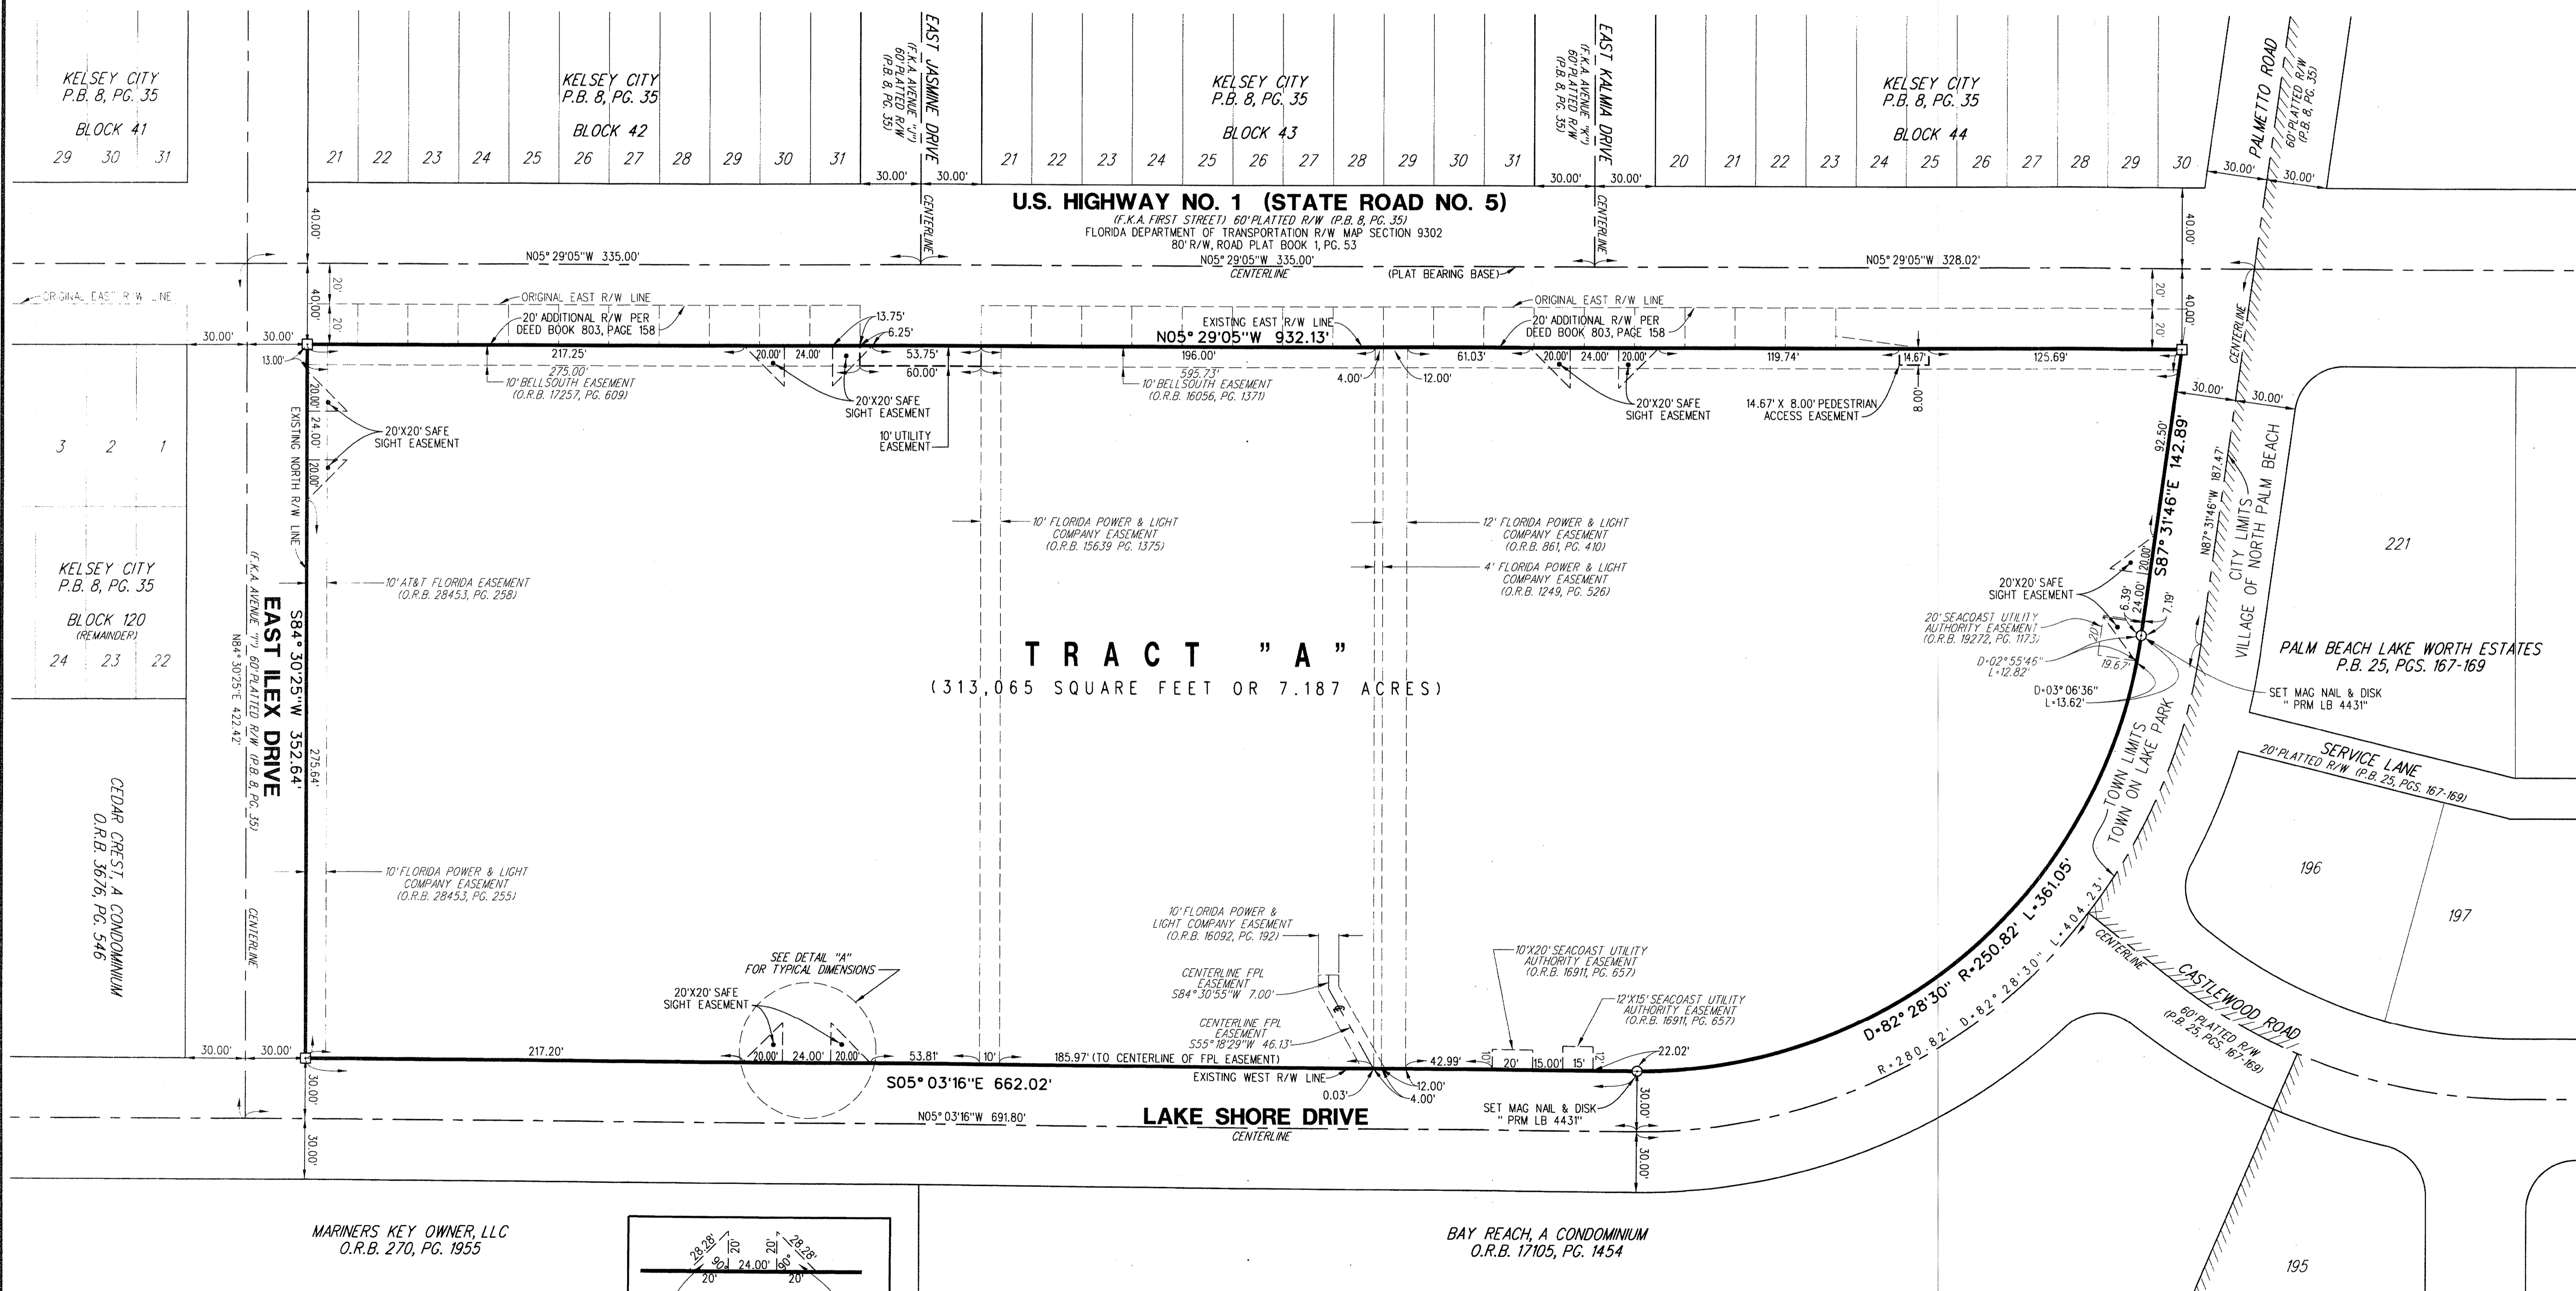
KELSEY CITY
P.B. 8, PG. 35

BLOCK 41

29 30 31

KELSEY CITY
P.B. 8, PG. 35

BLOCK 42

21 22 23 24 25 26 27 28 29 30 31

EAST JASMINE DRIVE
(F.K.A. AVENUE "J")
60' PLATTED R/W
(P.B. 8, PG. 35)

30.00' 30.00'

KELSEY CITY
P.B. 8, PG. 35

BLOCK 43

21 22 23 24 25 26 27 28 29 30 31

EAST KALMIA DRIVE
(F.K.A. AVENUE "K")
60' PLATTED R/W
(P.B. 8, PG. 35)

30.00' 30.00'

KELSEY CITY
P.B. 8, PG. 35

BLOCK 44

20 21 22 23 24 25 26 27 28 29 30

PALMETTO ROAD
60' PLATTED R/W
(P.B. 8, PG. 35)

30.00' 30.00'

U.S. HIGHWAY NO. 1 (STATE ROAD NO. 5)
(F.K.A. FIRST STREET) 60' PLATTED R/W (P.B. 8, PG. 35)
FLORIDA DEPARTMENT OF TRANSPORTATION R/W MAP SECTION 9302
80' R/W, ROAD PLAT BOOK 1, PG. 53

CENTERLINE
CENTERLINE

40.00'
40.00'
20'
20'
40.00'
20'
20'

N05° 29'05"W 335.00'
N05° 29'05"W 335.00'
CENTERLINE
(PLAT BEARING BASE)
N05° 29'05"W 328.02'

ORIGINAL EAST R/W LINE
ORIGINAL EAST R/W LINE
20' ADDITIONAL R/W PER DEED BOOK 803, PAGE 158
ORIGINAL EAST R/W LINE
20' ADDITIONAL R/W PER DEED BOOK 803, PAGE 158
EXISTING EAST R/W LINE
N05° 29'05"W 932.13'

30.00' 30.00'
13.00'
13.75'
6.25'
217.25'
20.00' 24.00'
53.75'
60.00'
275.00'
196.00'
595.73'
4.00'
12.00'
61.03'
20.00' 24.00' 20.00'
119.74'
14.67'
125.69'
8.00'

10' BELLSOUTH EASEMENT
(O.R.B. 17257, PG. 609)
20'X20' SAFE SIGHT EASEMENT
10' UTILITY EASEMENT
10' BELLSOUTH EASEMENT
(O.R.B. 16056, PG. 1371)
20'X20' SAFE SIGHT EASEMENT
14.67' X 8.00' PEDESTRIAN ACCESS EASEMENT

20.00'
24.00'
20.00'
20'X20' SAFE SIGHT EASEMENT
EXISTING NORTH R/W LINE

3 2 1

KELSEY CITY
P.B. 8, PG. 35

BLOCK 120
(REMAINDER)

24 23 22

10' AT&T FLORIDA EASEMENT
(O.R.B. 28453, PG. 258)

10' FLORIDA POWER & LIGHT COMPANY EASEMENT
(O.R.B. 15639 PG. 1375)

12' FLORIDA POWER & LIGHT COMPANY EASEMENT
(O.R.B. 861, PG. 410)

4' FLORIDA POWER & LIGHT COMPANY EASEMENT
(O.R.B. 1249, PG. 526)

TRACT "A"
(313,065 SQUARE FEET OR 7.187 ACRES)

S84° 30'25"W 352.64'
EAST ILEX DRIVE
(F.K.A AVENUE "I") 60' PLATTED R/W (P.B. 8, PG. 35)
N84° 30'25"E 422.42'
275.64'
CENTERLINE

CEDAR CREST, A CONDOMINIUM
O.R.B. 3676, PG. 546

10' FLORIDA POWER & LIGHT COMPANY EASEMENT
(O.R.B. 28453, PG. 255)

30.00' 30.00'
92.50'
S87° 31'46"E 142.89'
N87° 31'46"W 187.47'
CITY LIMITS VILLAGE OF NORTH PALM BEACH

221

PALM BEACH LAKE WORTH ESTATES
P.B. 25, PGS. 167-169

20'X20' SAFE SIGHT EASEMENT
20' SEACOAST UTILITY AUTHORITY EASEMENT
(O.R.B. 19272, PG. 1173)
D=02°55'46"
L=12.82'
D=03° 06'36"
L=13.62'
20.00'
24.00'
6.39'
7.19'
20'
19.67'
SET MAG NAIL & DISK
" PRM LB 4431"

SERVICE LANE
20' PLATTED R/W (P.B. 25, PGS. 167-169)

TOWN LIMITS
TOWN ON LAKE PARK

196
197

D=82° 28'30" R=250.82' L=361.05'
R=280.82' D=82°28'30" L=404.23'
CENTERLINE
CASTLEWOOD ROAD
60' PLATTED R/W
(P.B. 25, PGS. 167-169)

SEE DETAIL "A" FOR TYPICAL DIMENSIONS
20'X20' SAFE SIGHT EASEMENT

10' FLORIDA POWER & LIGHT COMPANY EASEMENT
(O.R.B. 16092, PG. 192)
CENTERLINE FPL EASEMENT
S84° 30'55"W 7.00'
CENTERLINE FPL EASEMENT
S55° 18'29"W 46.13'

10'X20' SEACOAST UTILITY AUTHORITY EASEMENT
(O.R.B. 16911, PG. 657)
12'X15' SEACOAST UTILITY AUTHORITY EASEMENT
(O.R.B. 16911, PG. 657)

30.00' 30.00'
217.20'
20.00' 24.00' 20.00'
53.81'
10'
185.97' (TO CENTERLINE OF FPL EASEMENT)
42.99'
10'
20'
15.00'
15'
12'
22.02'
S05° 03'16"E 662.02'
EXISTING WEST R/W LINE
0.03'
12.00'
4.00'
SET MAG NAIL & DISK
" PRM LB 4431"
30.00'
30.00'
30.00'
30.00'

N05° 03'16"W 691.80'
LAKE SHORE DRIVE
CENTERLINE

MARINERS KEY OWNER, LLC
O.R.B. 270, PG. 1955

28.28' 20' 20' 28.28'
90° 24.00' 90°
20' 20'

BAY REACH, A CONDOMINIUM
O.R.B. 17105, PG. 1454

195